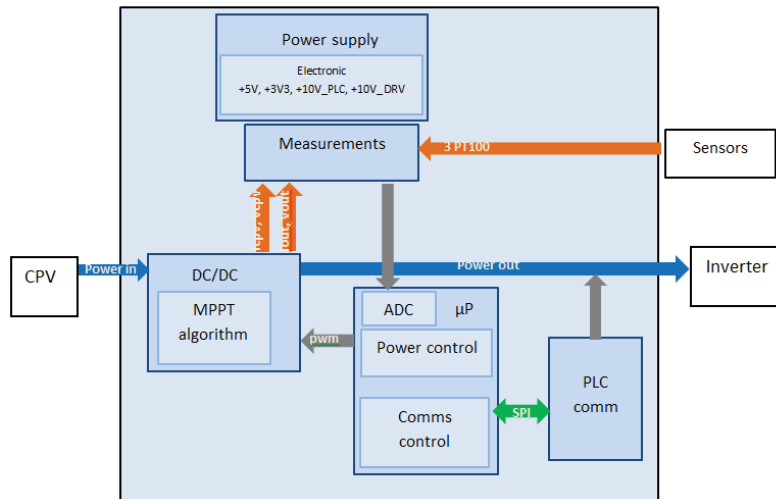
Power supply

Electronic
+5V, +3V3, +10V_PLC, +10V_DRV

Measurements

3 PT100

Sensors

Vin, Iin

Vout, Iout

CPV

Power in

DC/DC

MPPT algorithm

Power out

Inverter

pwm

ADC

µP

Power control

Comms control

SPI

PLC comm